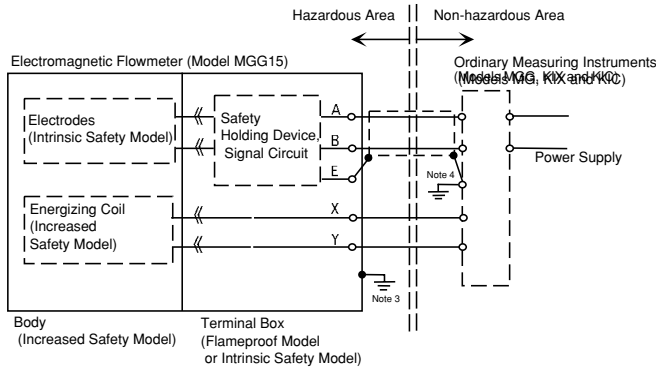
Hazardous Area

Non-hazardous Area

Electromagnetic Flowmeter (Model MGG15)

Ordinary Measuring Instruments (Models MG, KIX and KIC)

Electrodes (Intrinsic Safety Model)

Safety Holding Device, Signal Circuit

A

B

E

Note 4

Power Supply

Energizing Coil (Increased Safety Model)

X

Y

Note 3

Body (Increased Safety Model)

Terminal Box (Flameproof Model or Intrinsic Safety Model)